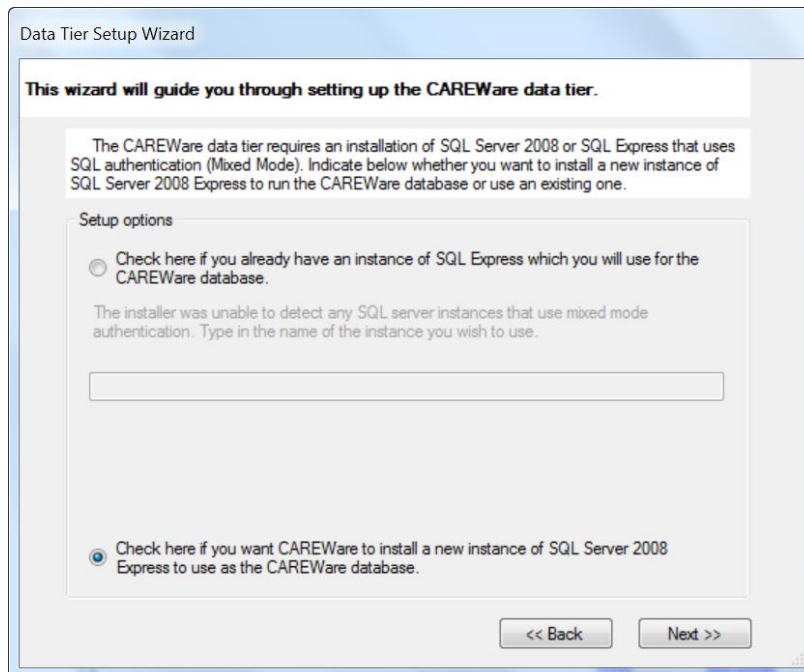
Data Tier Setup Wizard

This wizard will guide you through setting up the CAREWare data tier.

The CAREWare data tier requires an installation of SQL Server 2008 or SQL Express that uses SQL authentication (Mixed Mode). Indicate below whether you want to install a new instance of SQL Server 2008 Express to run the CAREWare database or use an existing one.

Setup options

Check here if you already have an instance of SQL Express which you will use for the CAREWare database.

The installer was unable to detect any SQL server instances that use mixed mode authentication. Type in the name of the instance you wish to use.

Check here if you want CAREWare to install a new instance of SQL Server 2008 Express to use as the CAREWare database.

<< Back

Next >>